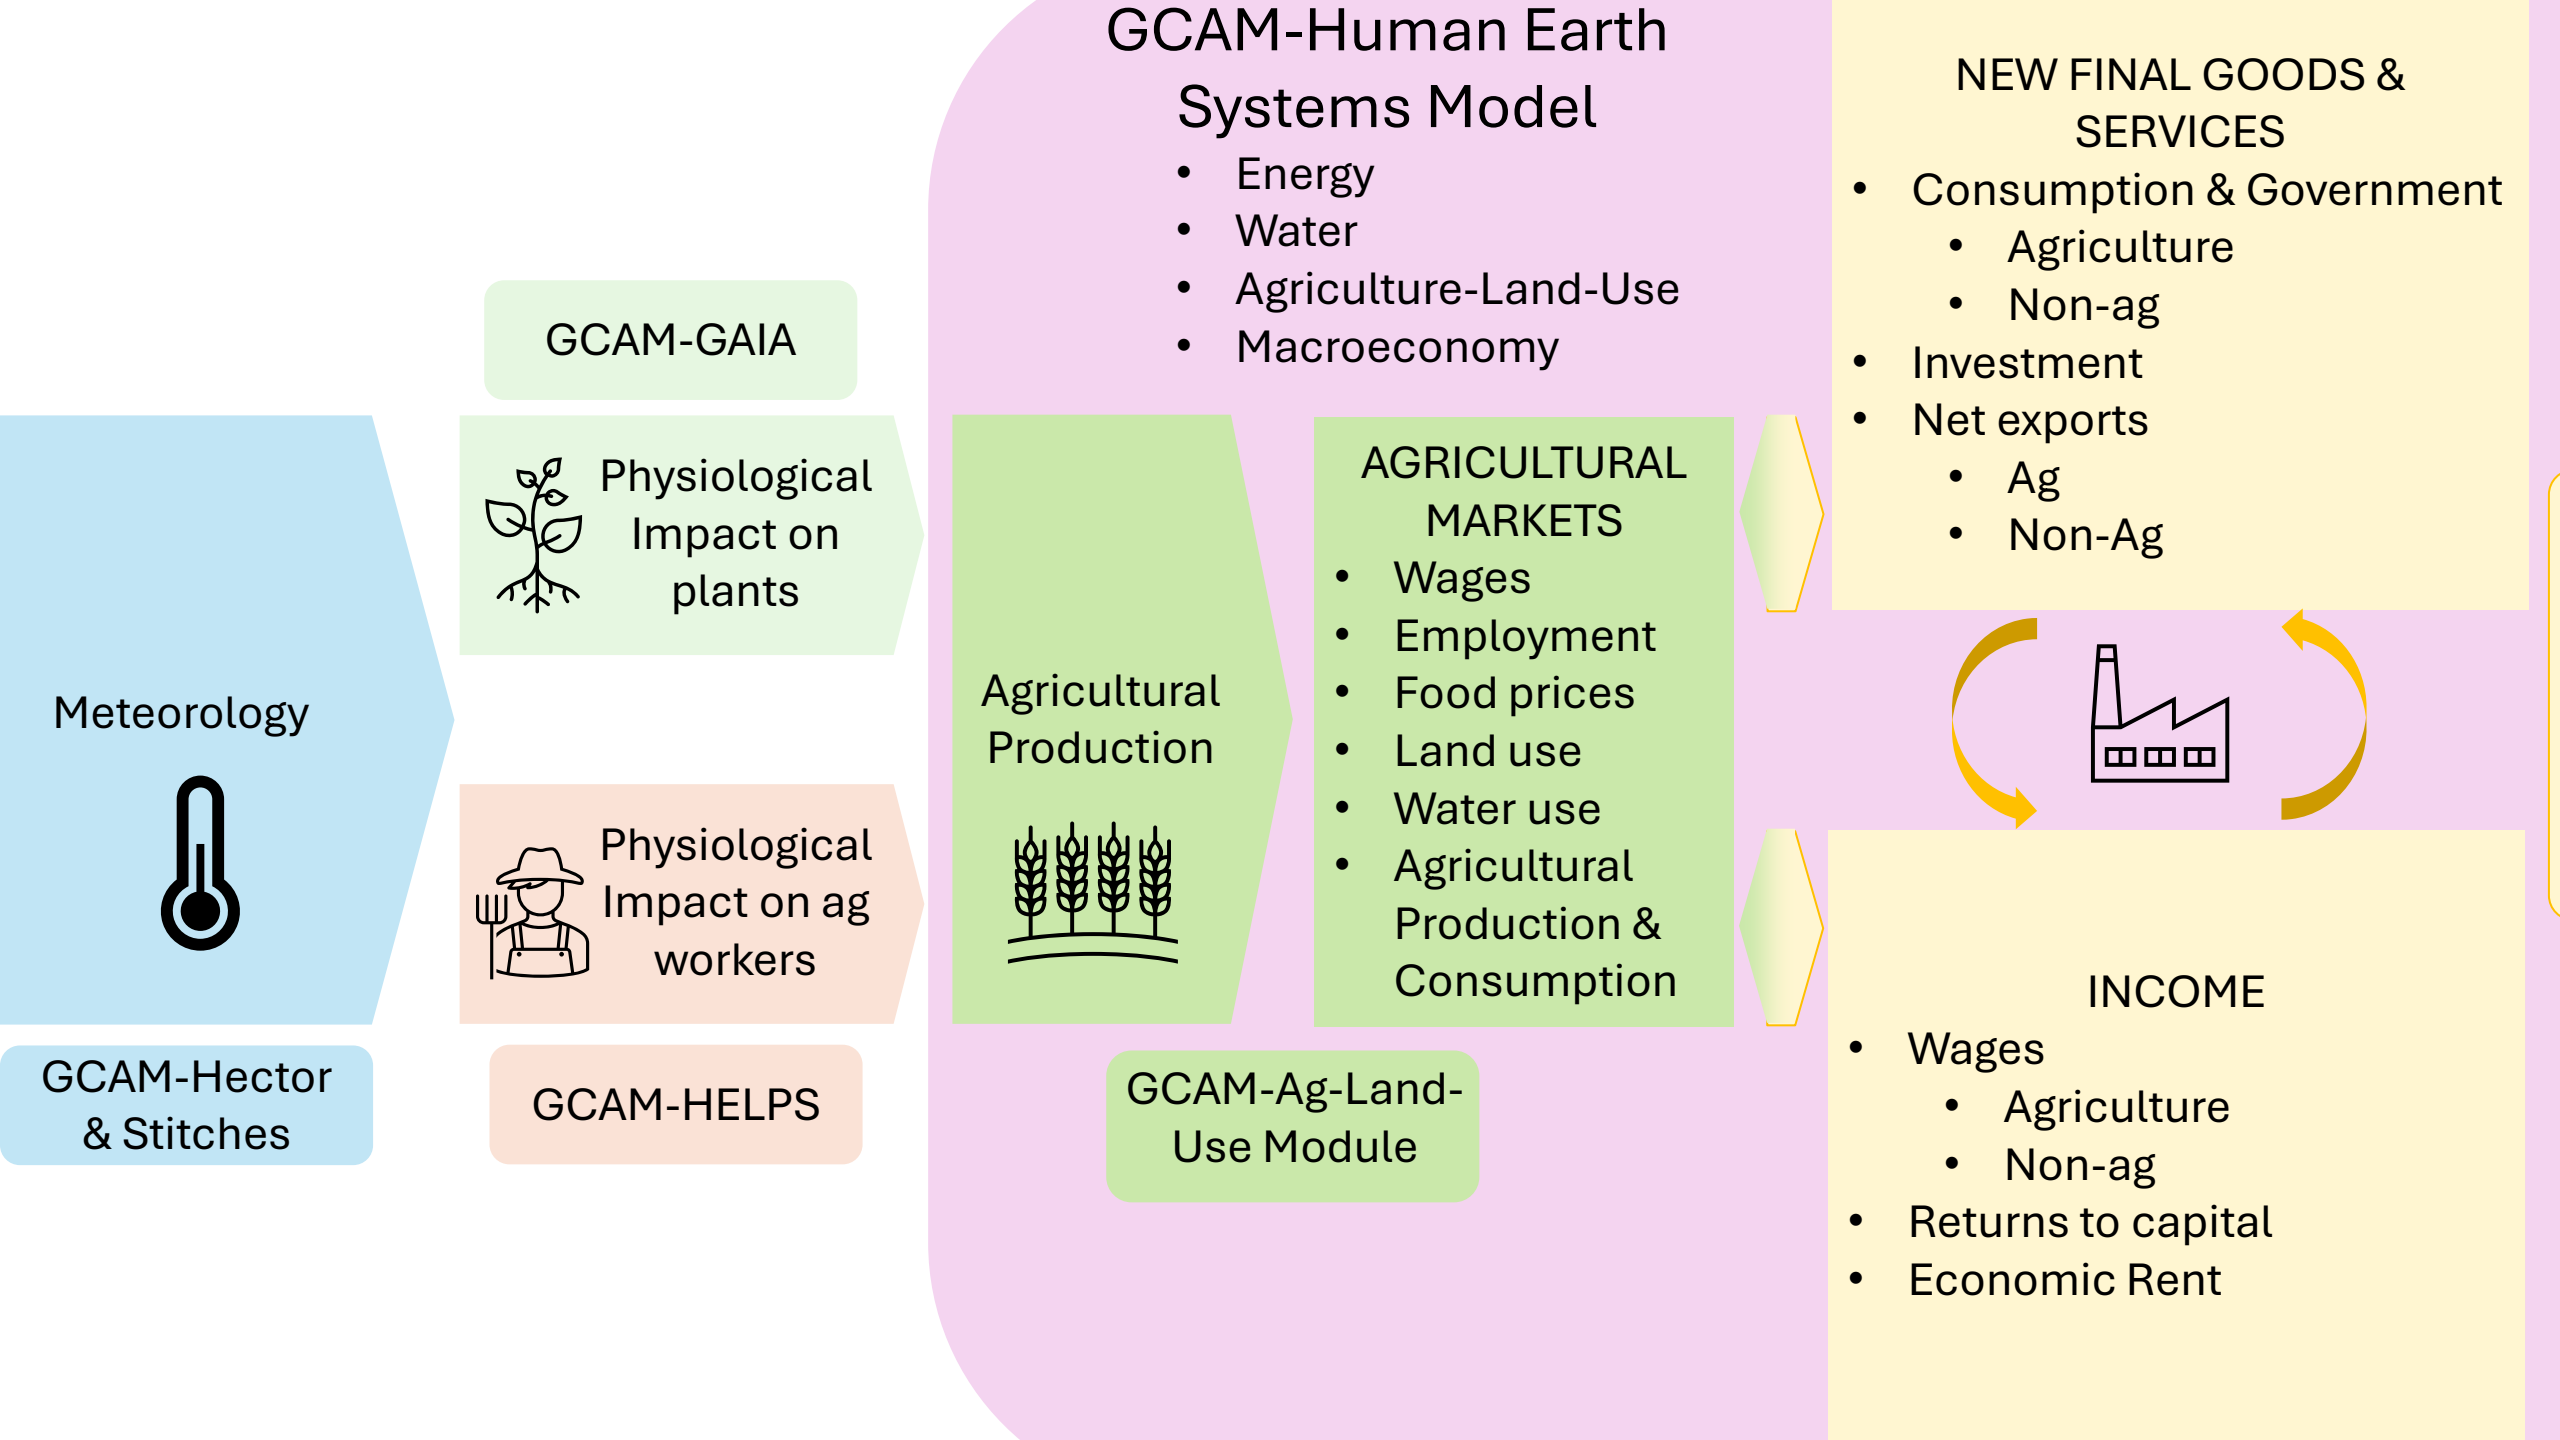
Meteorology

GCAM-Hector & Stitches

GCAM-GAIA

Physiological Impact on plants

Physiological Impact on ag workers

GCAM-HELPS

GCAM-Human Earth Systems Model
- Energy
- Water
- Agriculture-Land-Use
- Macroeconomy

Agricultural Production

AGRICULTURAL MARKETS
- Wages
- Employment
- Food prices
- Land use
- Water use
- Agricultural Production & Consumption

GCAM-Ag-Land-Use Module

NEW FINAL GOODS & SERVICES
- Consumption & Government
  - Agriculture
  - Non-ag
- Investment
- Net exports
  - Ag
  - Non-Ag

INCOME
- Wages
  - Agriculture
  - Non-ag
- Returns to capital
- Economic Rent